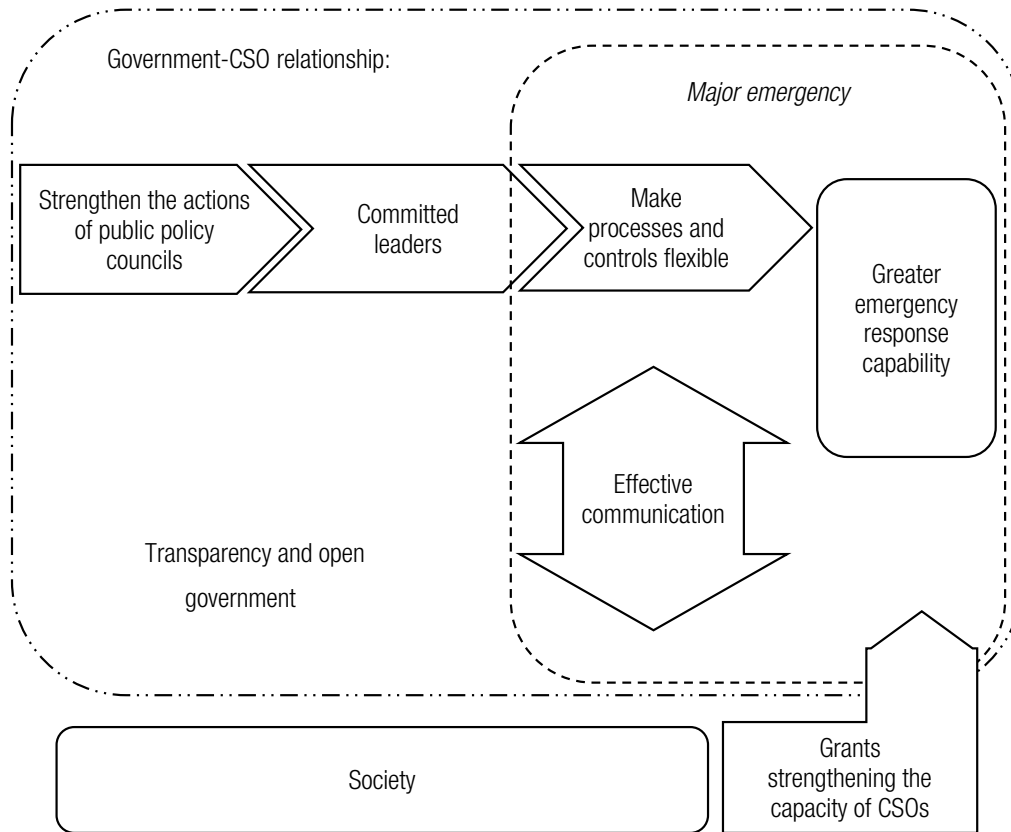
Government-CSO relationship:

Major emergency

Strengthen the actions of public policy councils

Committed leaders

Make processes and controls flexible

Greater emergency response capability

Effective communication

Transparency and open government

Society

Grants strengthening the capacity of CSOs